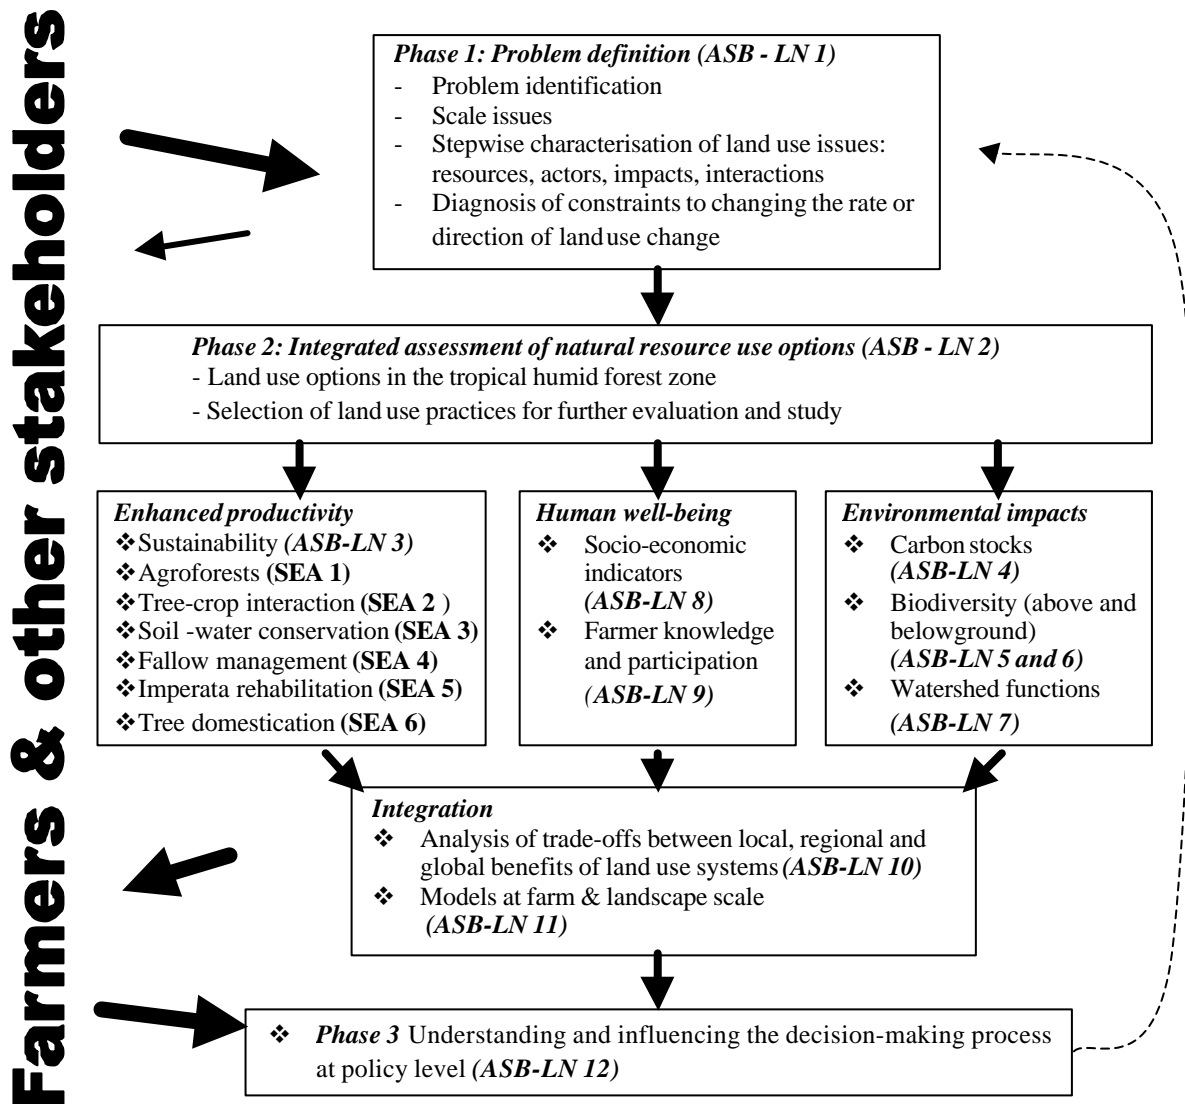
Farmers & other stakeholders

Phase 1: Problem definition (ASB - LN 1)
- Problem identification
- Scale issues
- Stepwise characterisation of land use issues: resources, actors, impacts, interactions
- Diagnosis of constraints to changing the rate or direction of land use change

Phase 2: Integrated assessment of natural resource use options (ASB - LN 2)
- Land use options in the tropical humid forest zone
- Selection of land use practices for further evaluation and study

Enhanced productivity
❖Sustainability (ASB-LN 3)
❖Agroforests (SEA 1)
❖Tree-crop interaction (SEA 2 )
❖Soil -water conservation (SEA 3)
❖Fallow management (SEA 4)
❖Imperata rehabilitation (SEA 5)
❖Tree domestication (SEA 6)

Human well-being
❖ Socio-economic indicators (ASB-LN 8)
❖ Farmer knowledge and participation (ASB-LN 9)

Environmental impacts
❖ Carbon stocks (ASB-LN 4)
❖ Biodiversity (above and belowground) (ASB-LN 5 and 6)
❖ Watershed functions (ASB-LN 7)

Integration
❖ Analysis of trade-offs between local, regional and global benefits of land use systems (ASB-LN 10)
❖ Models at farm & landscape scale (ASB-LN 11)

❖ Phase 3 Understanding and influencing the decision-making process at policy level (ASB-LN 12)